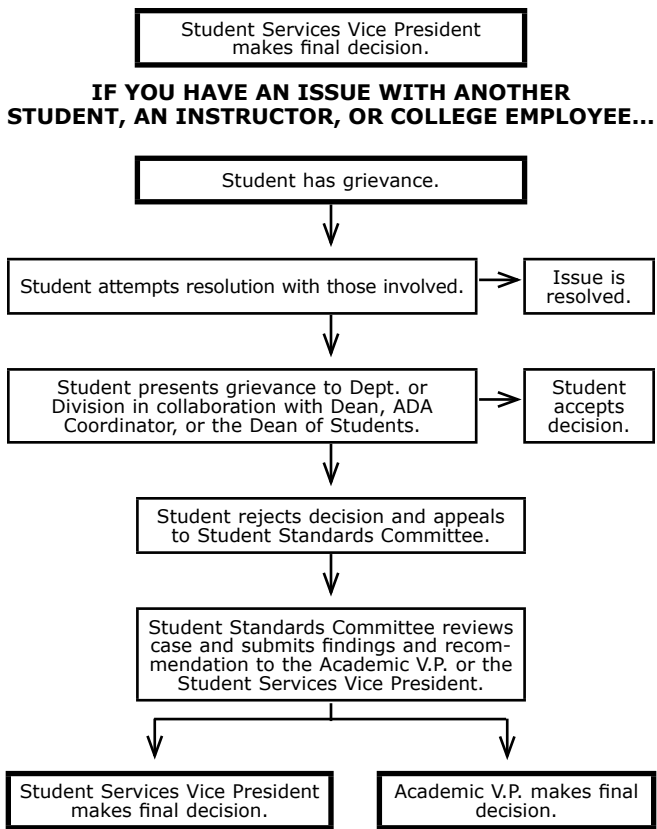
Student Services Vice President makes final decision.

IF YOU HAVE AN ISSUE WITH ANOTHER STUDENT, AN INSTRUCTOR, OR COLLEGE EMPLOYEE...

Student has grievance.

Student attempts resolution with those involved.

Issue is resolved.

Student presents grievance to Dept. or Division in collaboration with Dean, ADA Coordinator, or the Dean of Students.

Student accepts decision.

Student rejects decision and appeals to Student Standards Committee.

Student Standards Committee reviews case and submits findings and recommendation to the Academic V.P. or the Student Services Vice President.

Student Services Vice President makes final decision.

Academic V.P. makes final decision.